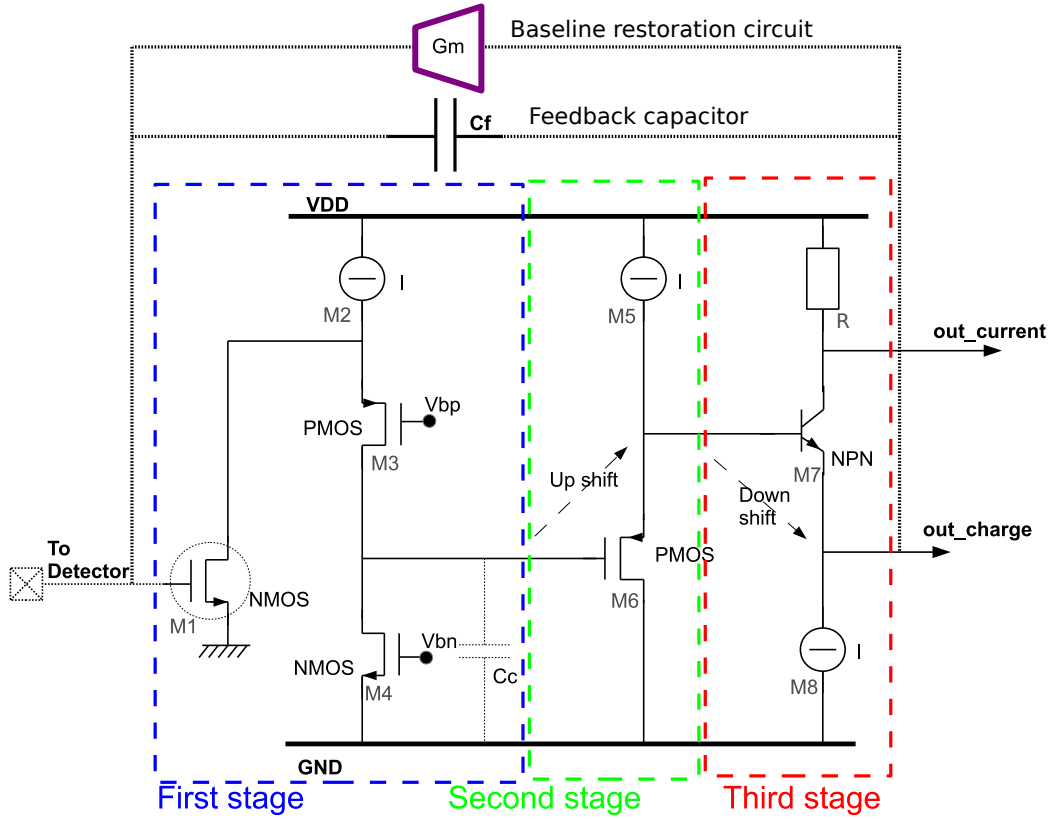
Gm
Baseline restoration circuit
Cf
Feedback capacitor
VDD
I
M2
Vbp
PMOS
M3
I
M5
R
out_current
Up shift
M7
NPN
Down shift
To Detector
NMOS
M1
PMOS
M6
out_charge
Vbn
NMOS
M4
Cc
I
M8
GND
First stage
Second stage
Third stage